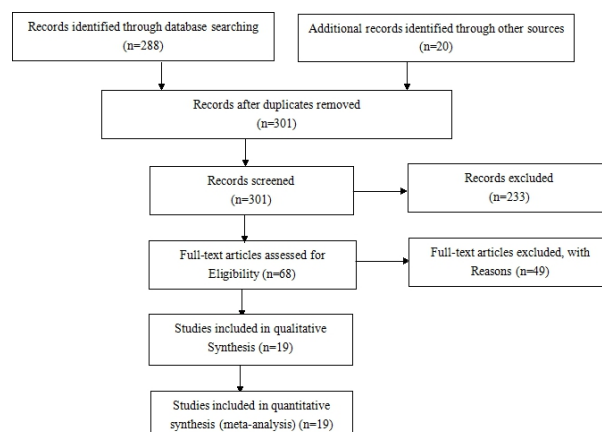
Records identified through database searching
(n=288)

Additional records identified through other sources
(n=20)

Records after duplicates removed
(n=301)

Records screened
(n=301)

Records excluded
(n=233)

Full-text articles assessed for Eligibility (n=68)

Full-text articles excluded, with Reasons (n=49)

Studies included in qualitative Synthesis (n=19)

Studies included in quantitative synthesis (meta-analysis) (n=19)